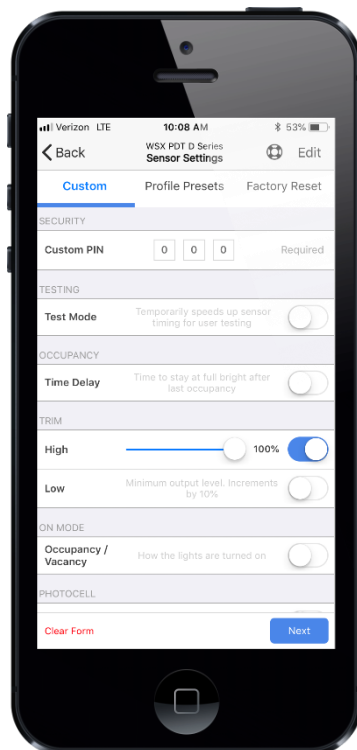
Verizon LTE 10:08 AM 53%

Back WSX PDT D Series Sensor Settings Edit

Custom Profile Presets Factory Reset

SECURITY

Custom PIN 0 0 0 Required

TESTING

Test Mode Temporarily speeds up sensor timing for user testing

OCCUPANCY

Time Delay Time to stay at full bright after last occupancy

TRIM

High 100%

Low Minimum output level. Increments by 10%

ON MODE

Occupancy / Vacancy How the lights are turned on

PHOTOCELL

Clear Form Next